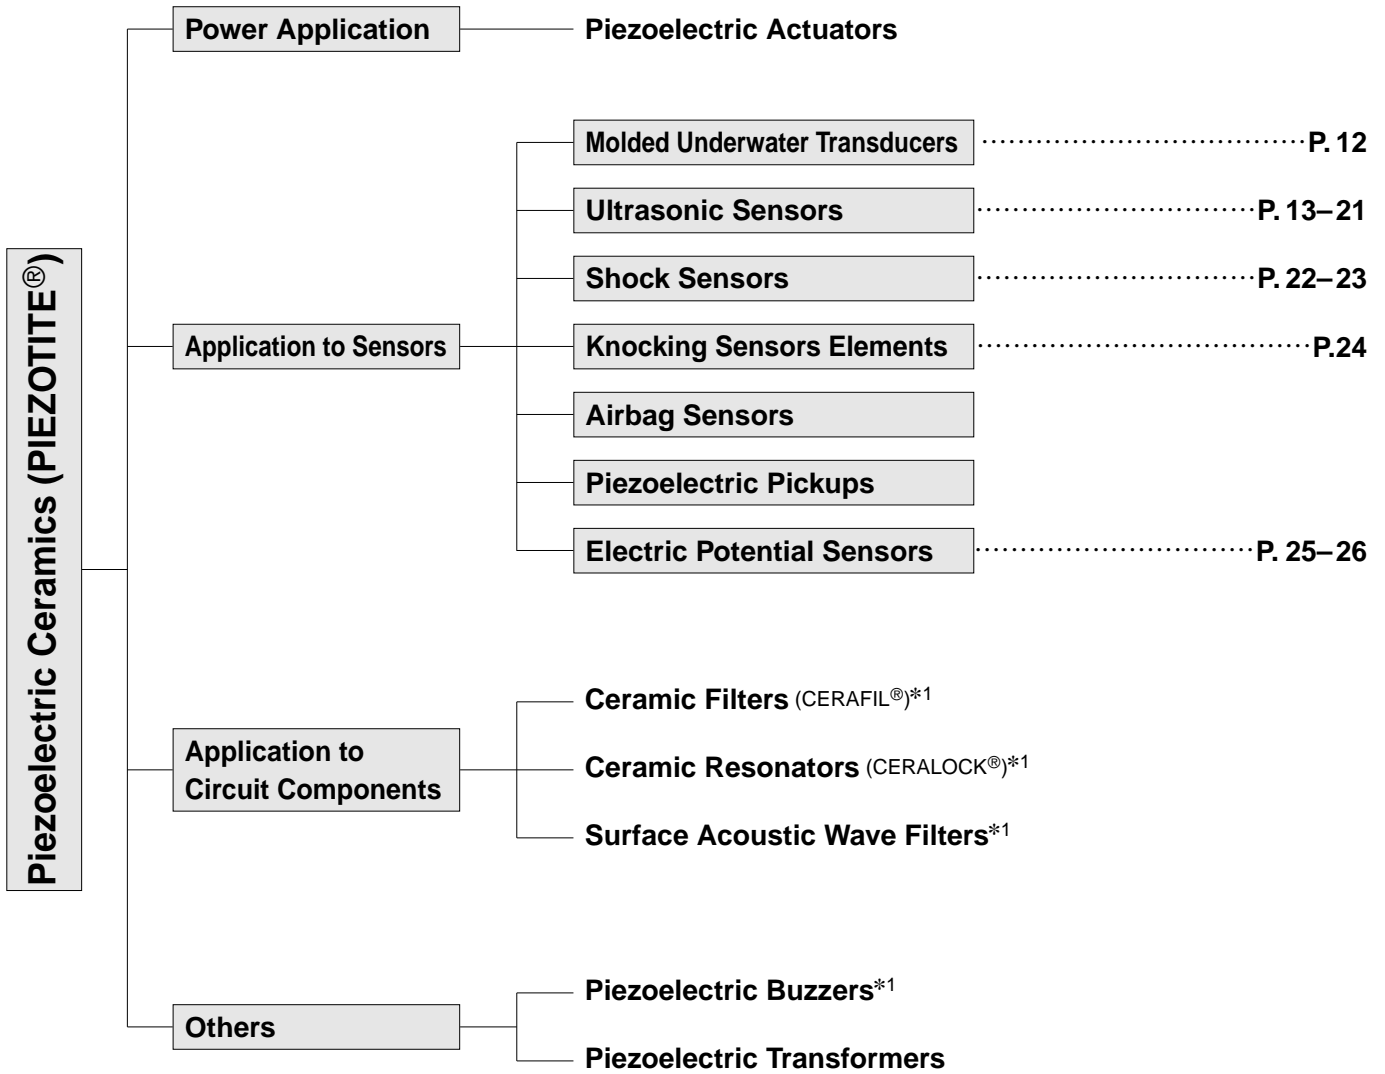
Piezoelectric Ceramics (PIEZOTITE®)

Power Application

Piezoelectric Actuators

Application to Sensors

Molded Underwater Transducers P. 12

Ultrasonic Sensors P. 13–21

Shock Sensors P. 22–23

Knocking Sensors Elements P.24

Airbag Sensors

Piezoelectric Pickups

Electric Potential Sensors P. 25–26

Application to Circuit Components

Ceramic Filters (CERAFIL®)*1

Ceramic Resonators (CERALOCK®)*1

Surface Acoustic Wave Filters*1

Others

Piezoelectric Buzzers*1

Piezoelectric Transformers